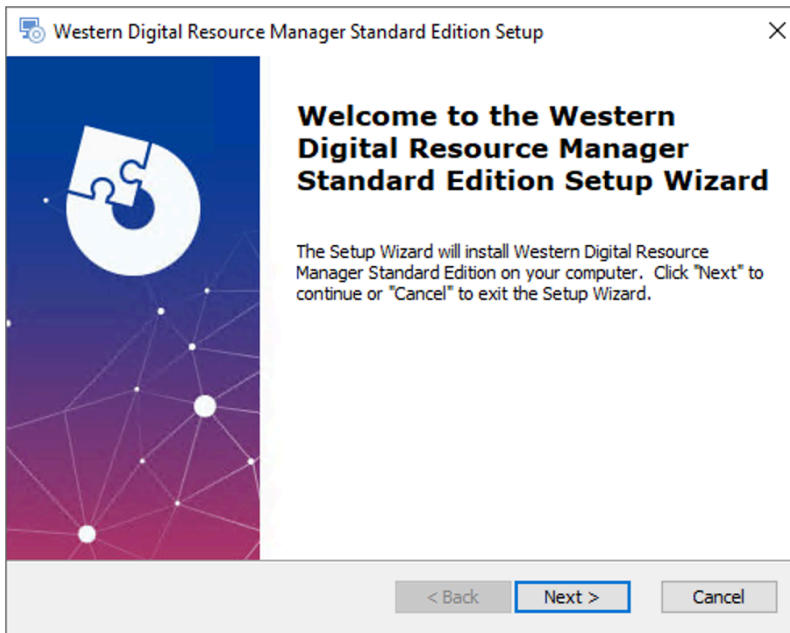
Western Digital Resource Manager Standard Edition Setup

×

Welcome to the Western Digital Resource Manager Standard Edition Setup Wizard

The Setup Wizard will install Western Digital Resource Manager Standard Edition on your computer. Click "Next" to continue or "Cancel" to exit the Setup Wizard.

< Back

Next >

Cancel